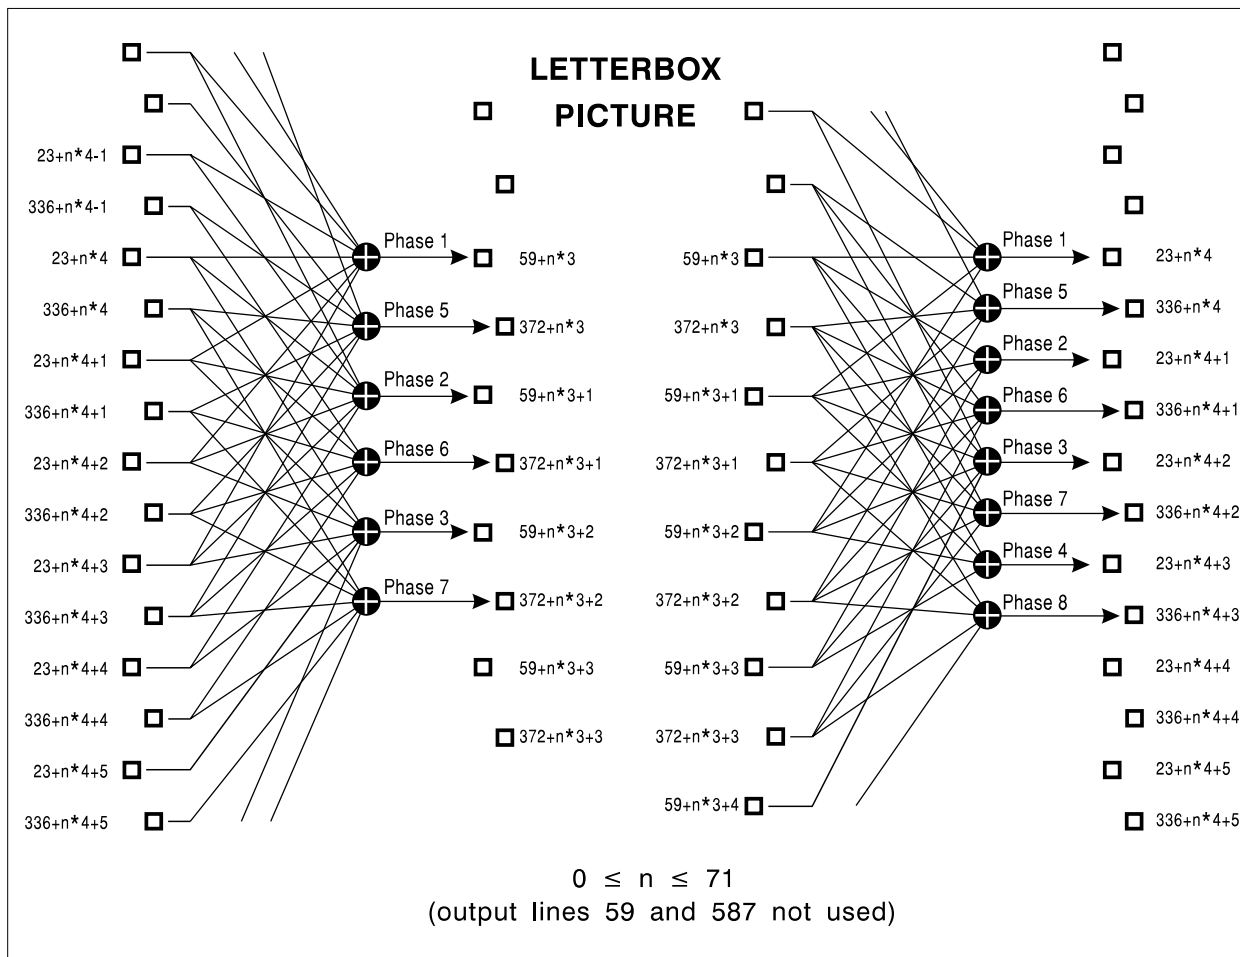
LETTERBOX PICTURE

23+n*4-1
336+n*4-1
23+n*4
336+n*4
23+n*4+1
336+n*4+1
23+n*4+2
336+n*4+2
23+n*4+3
336+n*4+3
23+n*4+4
336+n*4+4
23+n*4+5
336+n*4+5

Phase 1
Phase 5
Phase 2
Phase 6
Phase 3
Phase 7

59+n*3
372+n*3
59+n*3+1
372+n*3+1
59+n*3+2
372+n*3+2
59+n*3+3
372+n*3+3

59+n*3
372+n*3
59+n*3+1
372+n*3+1
59+n*3+2
372+n*3+2
59+n*3+3
372+n*3+3
59+n*3+4

Phase 1
Phase 5
Phase 2
Phase 6
Phase 3
Phase 7
Phase 4
Phase 8

23+n*4
336+n*4
23+n*4+1
336+n*4+1
23+n*4+2
336+n*4+2
23+n*4+3
336+n*4+3
23+n*4+4
336+n*4+4
23+n*4+5
336+n*4+5

$0 \leq n \leq 71$
(output lines 59 and 587 not used)